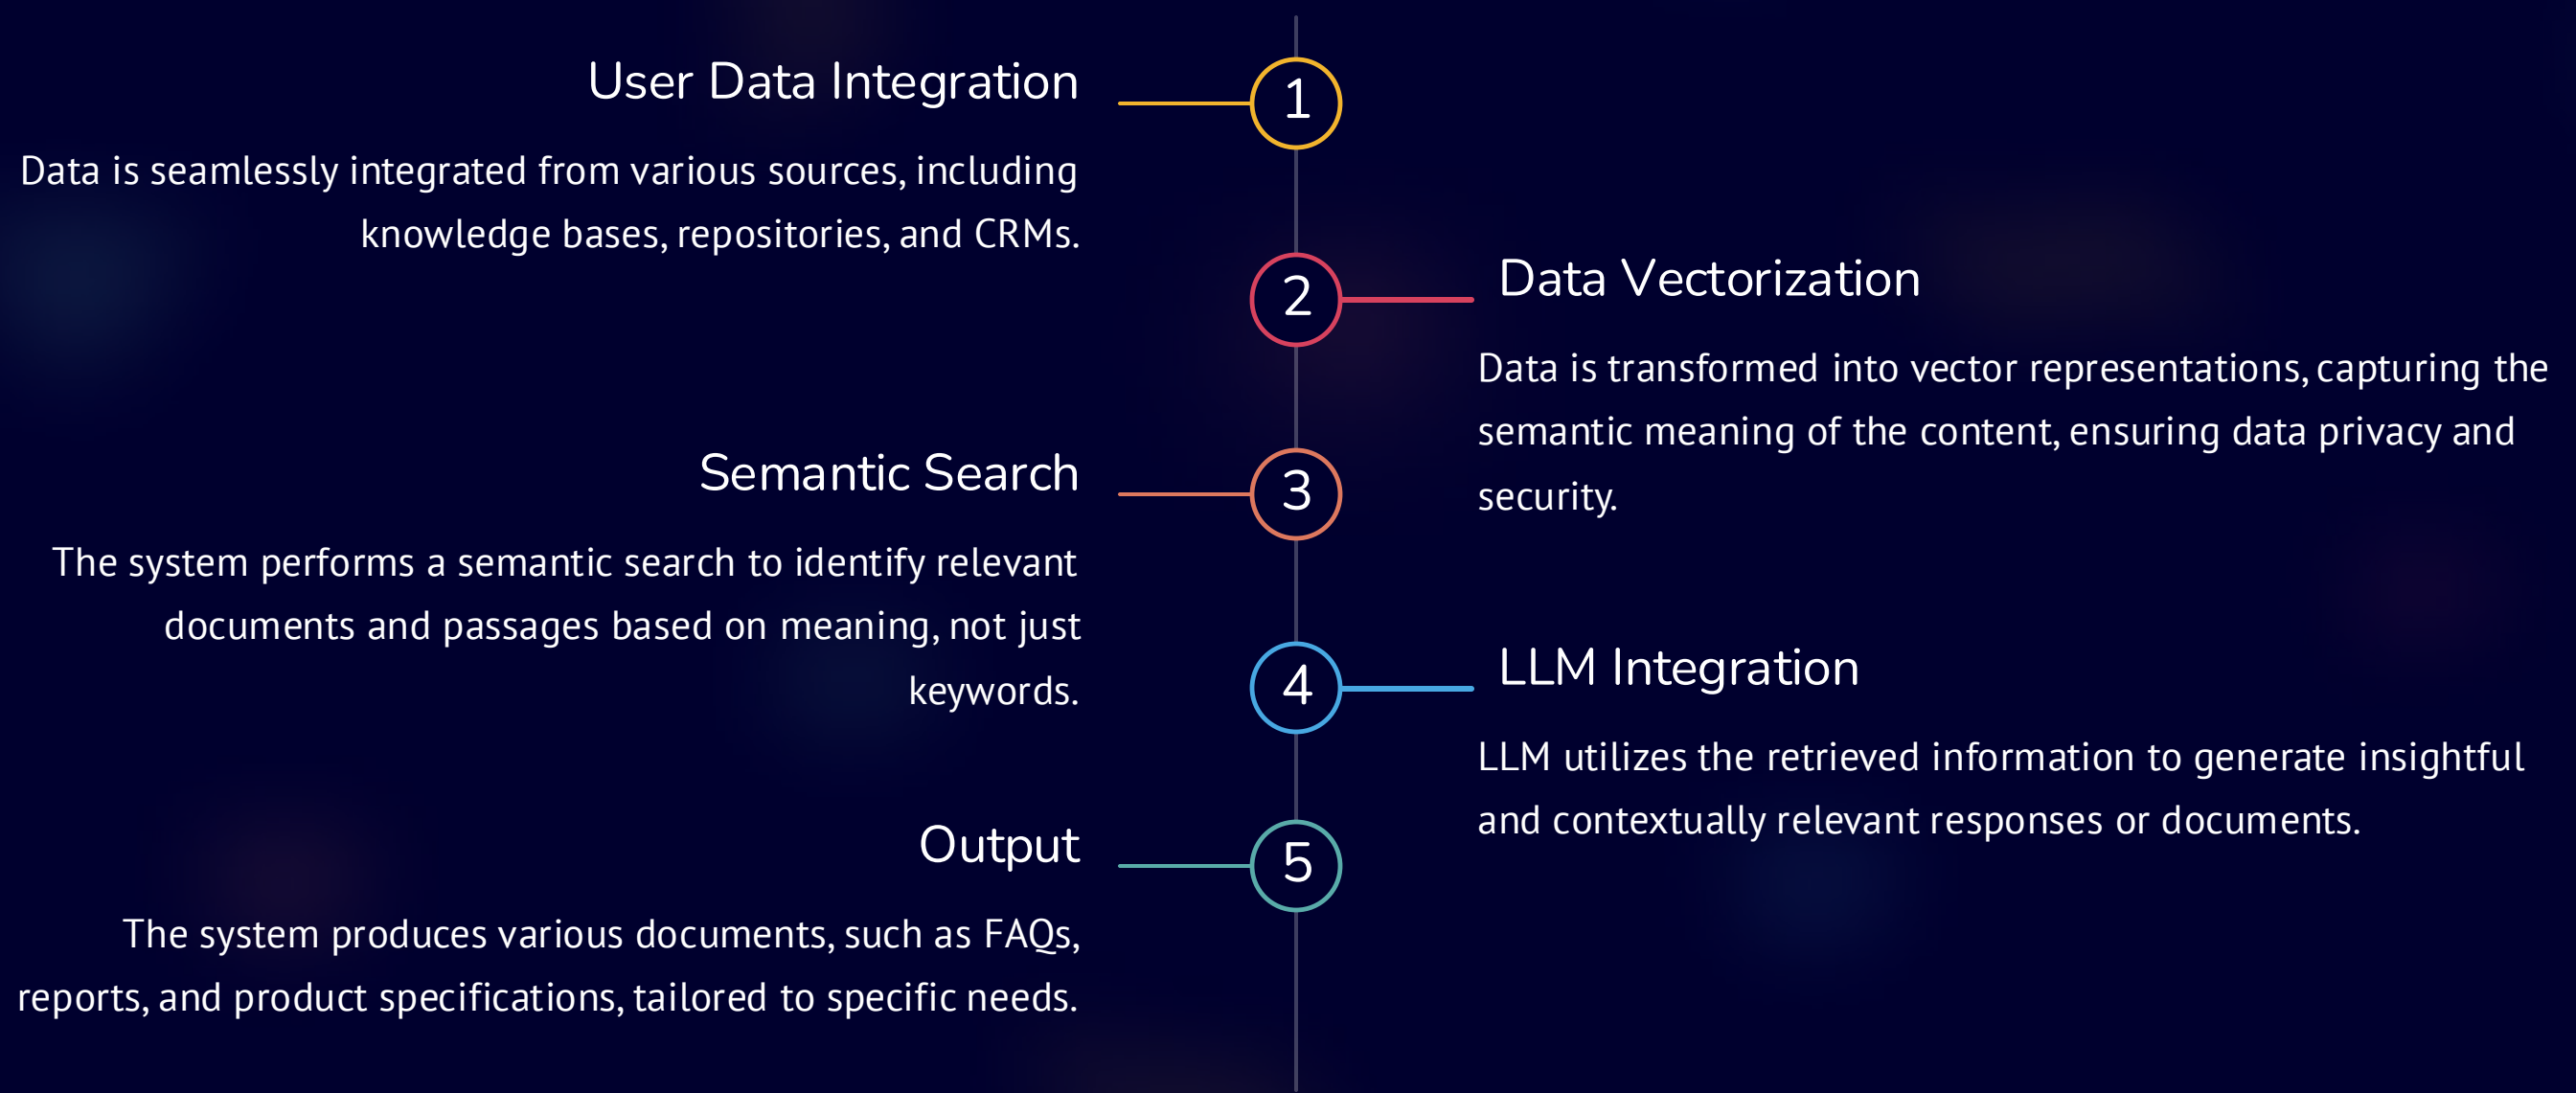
1

User Data Integration

Data is seamlessly integrated from various sources, including knowledge bases, repositories, and CRMs.

2

Data Vectorization

Data is transformed into vector representations, capturing the semantic meaning of the content, ensuring data privacy and security.

3

Semantic Search

The system performs a semantic search to identify relevant documents and passages based on meaning, not just keywords.

4

LLM Integration

LLM utilizes the retrieved information to generate insightful and contextually relevant responses or documents.

5

Output

The system produces various documents, such as FAQs, reports, and product specifications, tailored to specific needs.